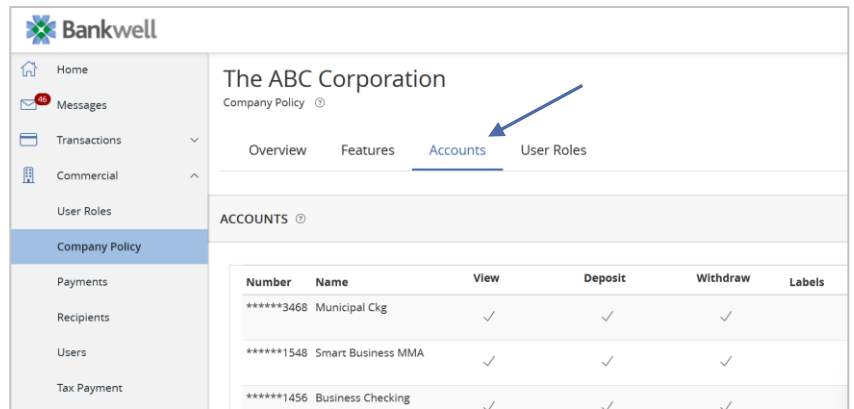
Bankwell

Home
46 Messages
Transactions
Commercial
User Roles
Company Policy
Payments
Recipients
Users
Tax Payment

The ABC Corporation
Company Policy ⓘ

Overview Features Accounts User Roles

ACCOUNTS ⓘ

| Number | Name | View | Deposit | Withdraw | Labels |
|---|---|---|---|---|---|
| ******3468 | Municipal Ckg | ✓ | ✓ | ✓ | |
| ******1548 | Smart Business MMA | ✓ | ✓ | ✓ | |
| ******1456 | Business Checking | ✓ | ✓ | ✓ | |